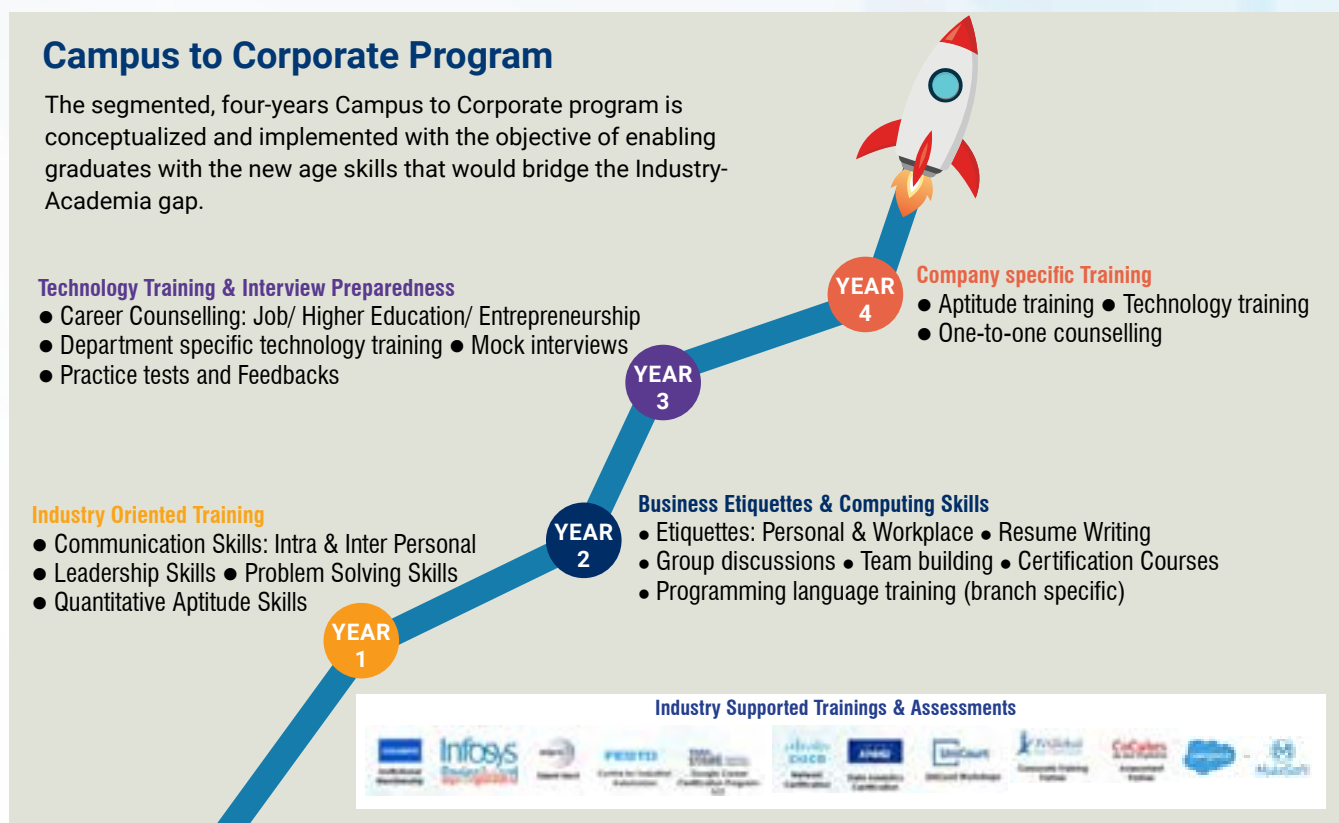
Campus to Corporate Program

The segmented, four-years Campus to Corporate program is conceptualized and implemented with the objective of enabling graduates with the new age skills that would bridge the Industry-Academia gap.

YEAR 4
Company specific Training
● Aptitude training ● Technology training
● One-to-one counselling

Technology Training & Interview Preparedness
● Career Counselling: Job/ Higher Education/ Entrepreneurship
● Department specific technology training ● Mock interviews
● Practice tests and Feedbacks

YEAR 3

Business Etiquettes & Computing Skills
● Etiquettes: Personal & Workplace ● Resume Writing
● Group discussions ● Team building ● Certification Courses
● Programming language training (branch specific)

YEAR 2

Industry Oriented Training
● Communication Skills: Intra & Inter Personal
● Leadership Skills ● Problem Solving Skills
● Quantitative Aptitude Skills

YEAR 1

Industry Supported Trainings & Assessments

Infosys Springboard

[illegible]